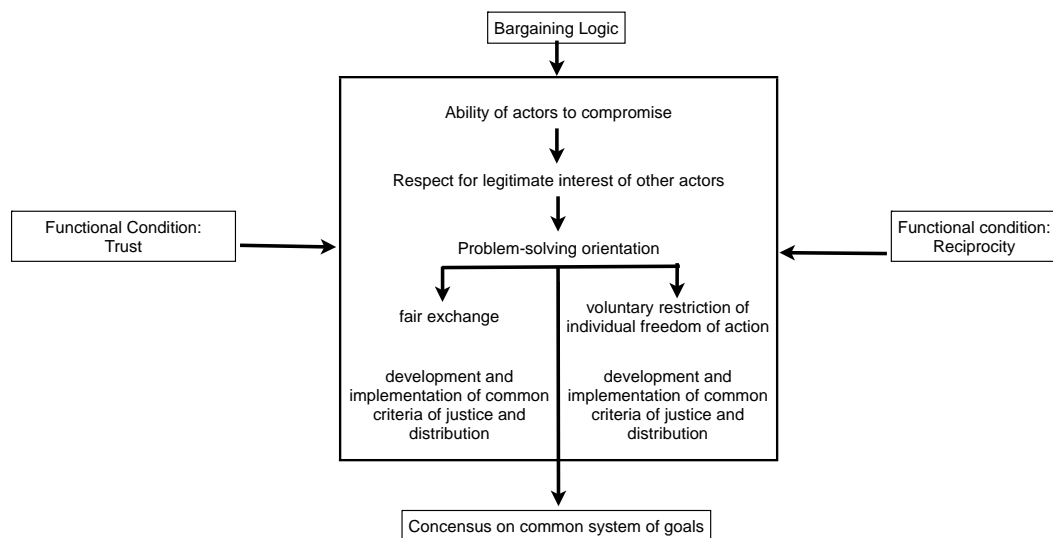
Bargaining Logic

Ability of actors to compromise

Respect for legitimate interest of other actors

Functional Condition: Trust

Problem-solving orientation

Functional condition: Reciprocity

fair exchange

voluntary restriction of individual freedom of action

development and implementation of common criteria of justice and distribution

development and implementation of common criteria of justice and distribution

Concensus on common system of goals